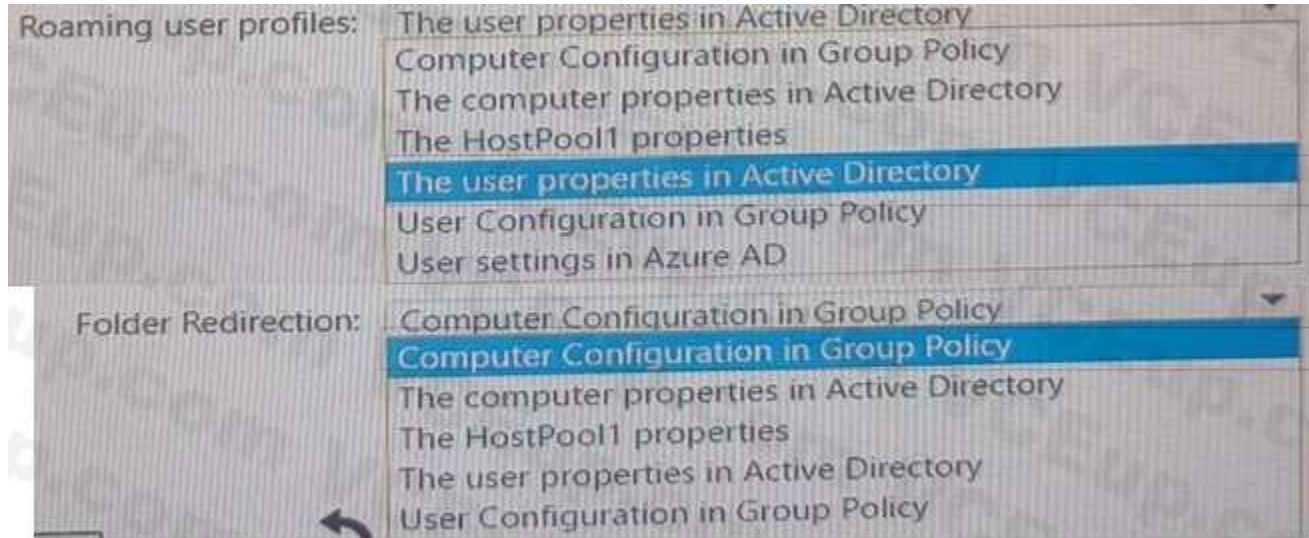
Roaming user profiles: The user properties in Active Directory

Computer Configuration in Group Policy
The computer properties in Active Directory
The HostPool1 properties
The user properties in Active Directory
User Configuration in Group Policy
User settings in Azure AD

Folder Redirection: Computer Configuration in Group Policy

Computer Configuration in Group Policy
The computer properties in Active Directory
The HostPool1 properties
The user properties in Active Directory
User Configuration in Group Policy